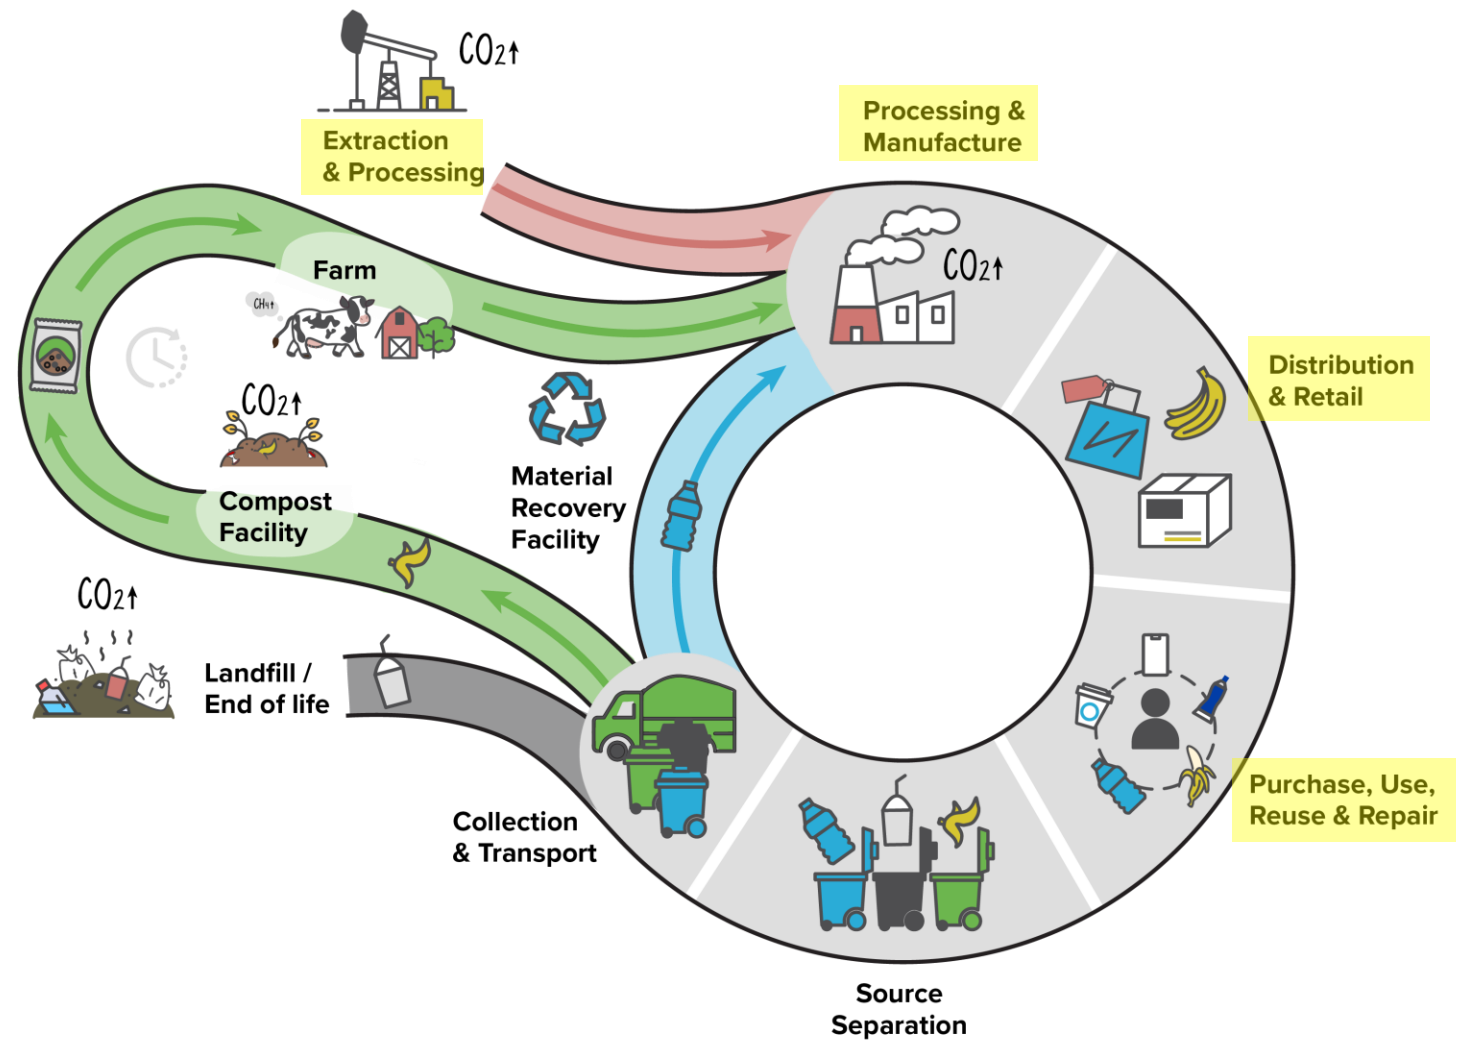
$CO_2$↑

Extraction & Processing

Processing & Manufacture

Farm

$CH_4$↑

$CO_2$↑

Distribution & Retail

$CO_2$↑

Compost Facility

Material Recovery Facility

$CO_2$↑

Landfill / End of life

Purchase, Use, Reuse & Repair

Collection & Transport

Source Separation